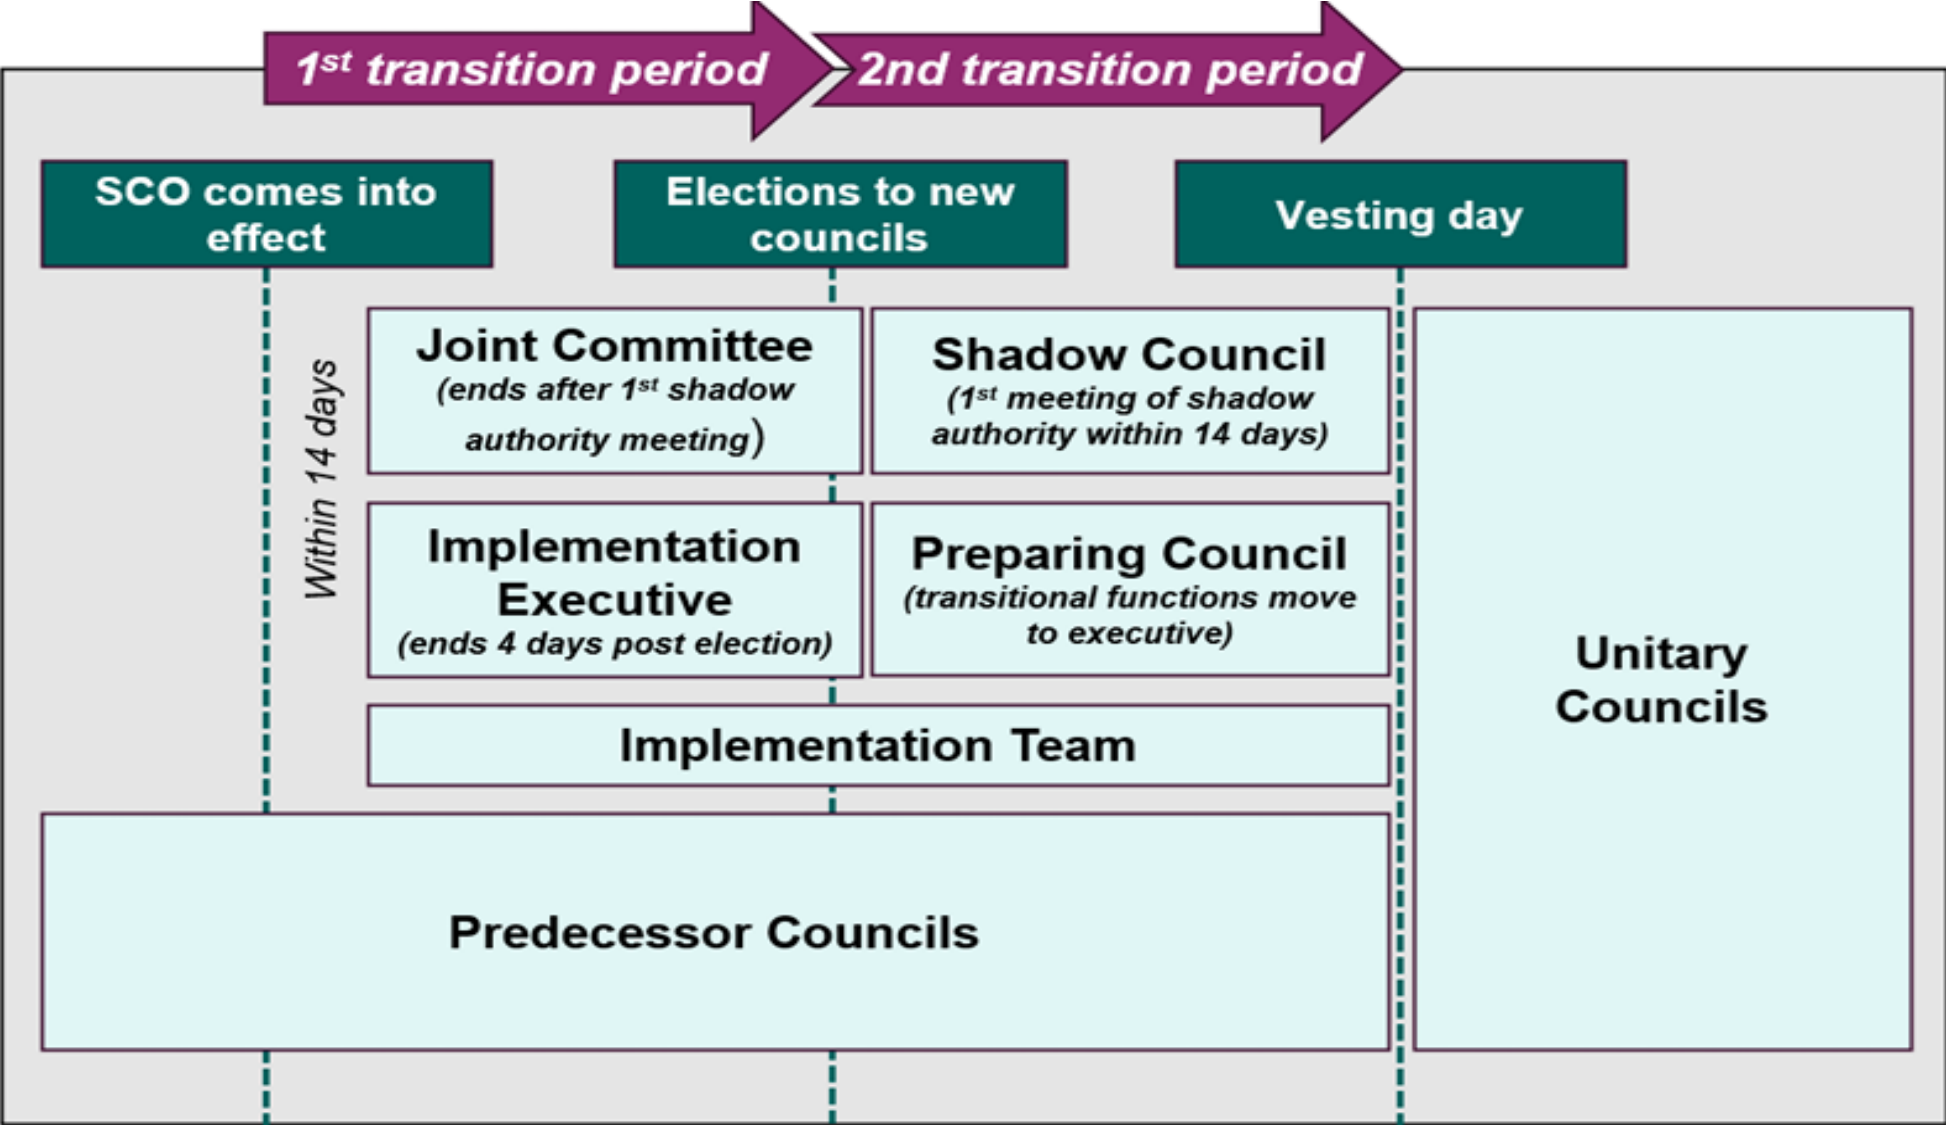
1$^{st}$ transition period

2nd transition period

SCO comes into effect

Elections to new councils

Vesting day

Within 14 days

Joint Committee
(ends after 1$^{st}$ shadow authority meeting)

Shadow Council
(1$^{st}$ meeting of shadow authority within 14 days)

Implementation Executive
(ends 4 days post election)

Preparing Council
(transitional functions move to executive)

Implementation Team

Unitary Councils

Predecessor Councils